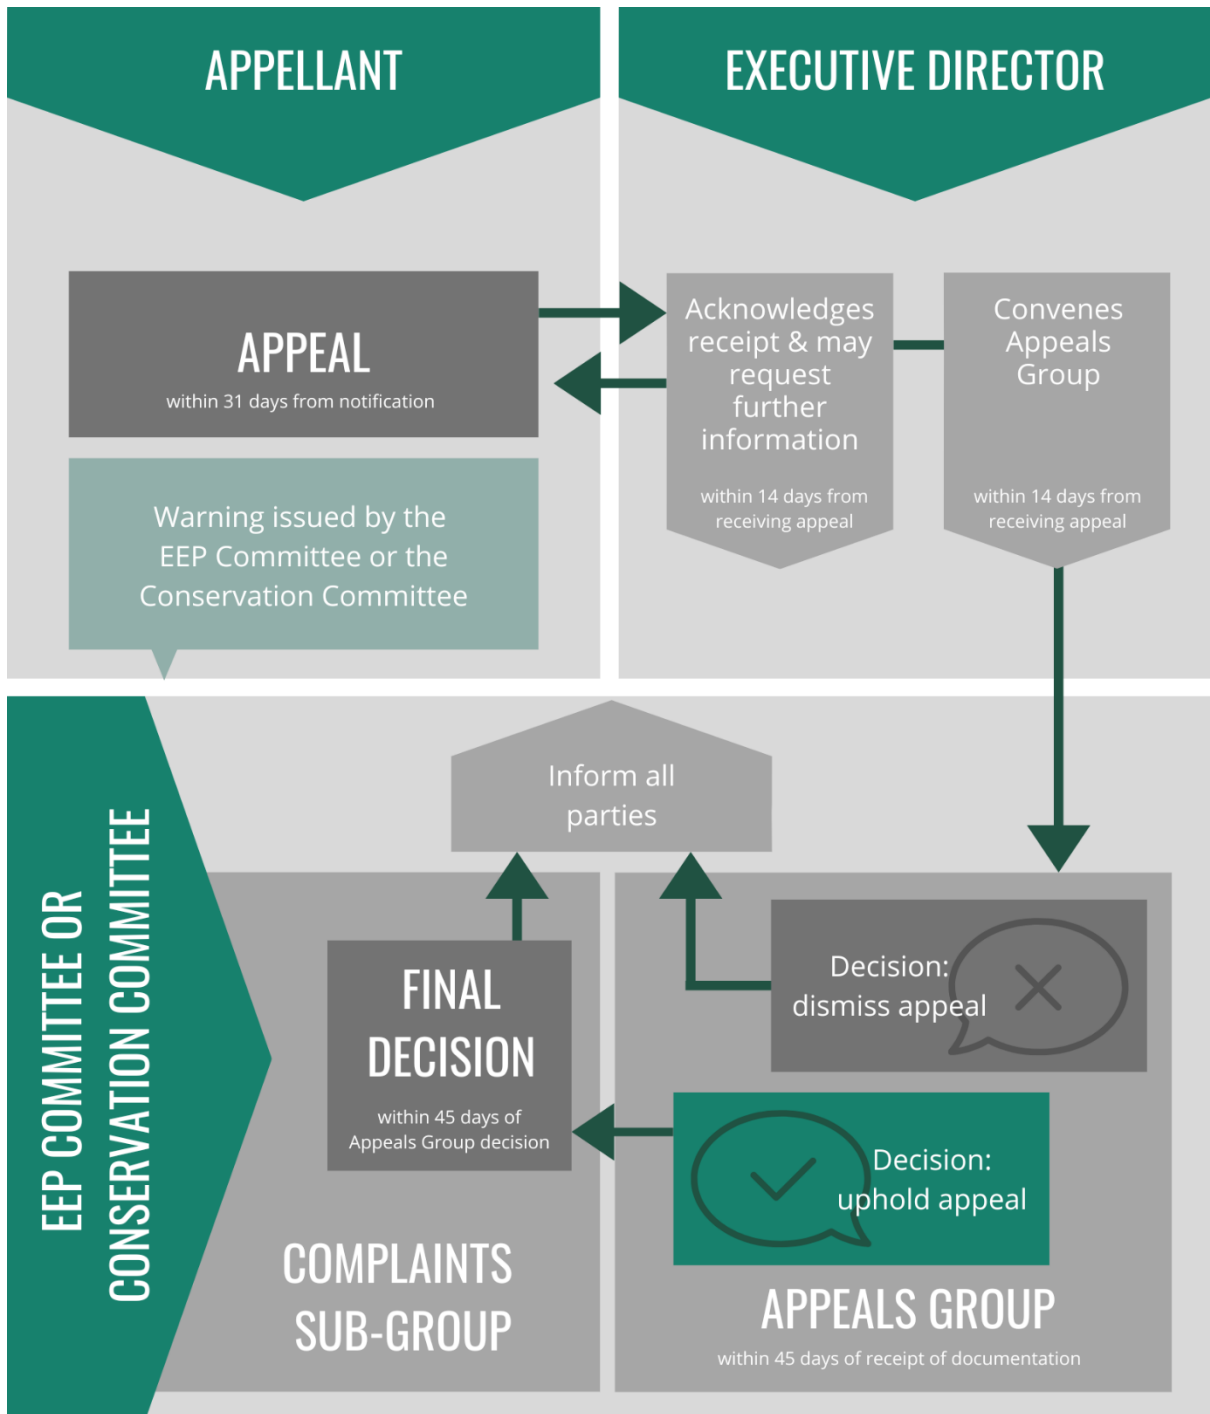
APPELLANT

EXECUTIVE DIRECTOR

APPEAL
within 31 days from notification

Warning issued by the EEP Committee or the Conservation Committee

Acknowledges receipt & may request further information
within 14 days from receiving appeal

Convenes Appeals Group
within 14 days from receiving appeal

EEP COMMITTEE OR CONSERVATION COMMITTEE

Inform all parties

FINAL DECISION
within 45 days of Appeals Group decision

Decision: dismiss appeal

Decision: uphold appeal

COMPLAINTS SUB-GROUP

APPEALS GROUP
within 45 days of receipt of documentation